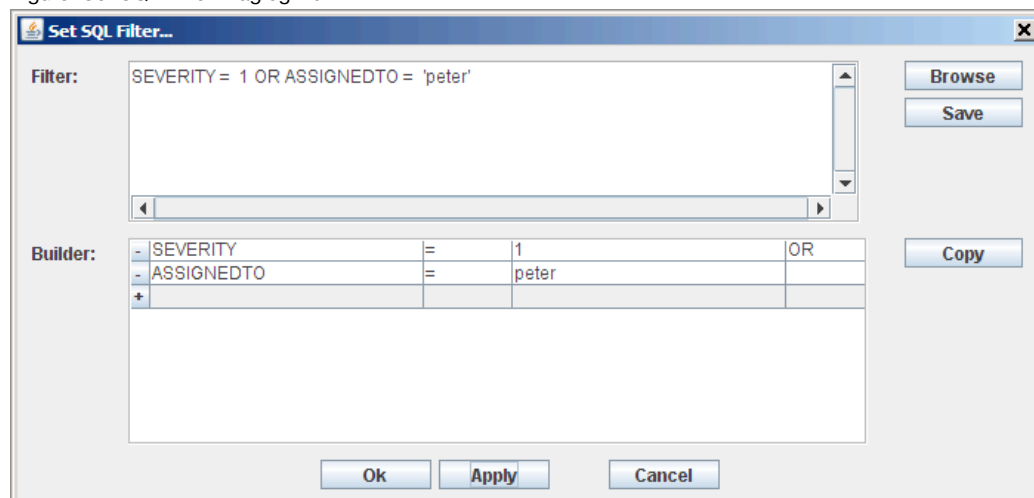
Set SQL Filter...

Filter:

SEVERITY = 1 OR ASSIGNEDTO = 'peter'

Browse

Save

Builder:

| - | SEVERITY | = | 1 | OR |
|---|---|---|---|---|
| - | ASSIGNEDTO | = | peter | |
| + | | | | |

Copy

Ok

Apply

Cancel